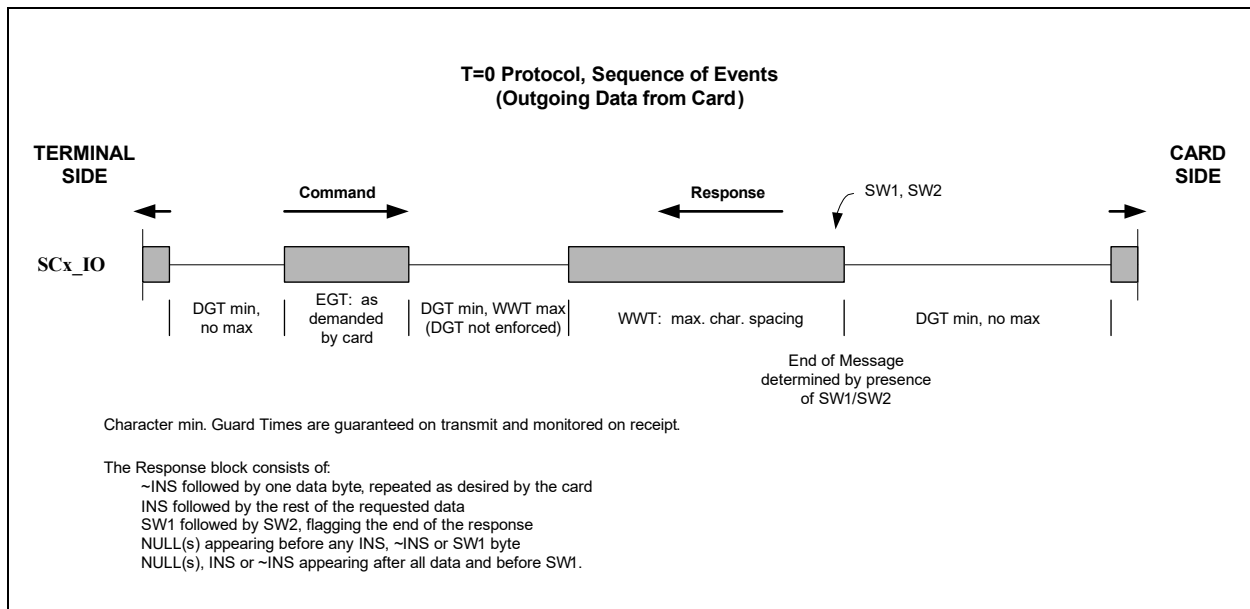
T=0 Protocol, Sequence of Events
(Outgoing Data from Card)

TERMINAL SIDE

CARD SIDE

Command

Response

SW1, SW2

SCx_IO

DGT min, no max

EGT: as demanded by card

DGT min, WWT max (DGT not enforced)

WWT: max. char. spacing

DGT min, no max

End of Message determined by presence of SW1/SW2

Character min. Guard Times are guaranteed on transmit and monitored on receipt.

The Response block consists of:
~INS followed by one data byte, repeated as desired by the card
INS followed by the rest of the requested data
SW1 followed by SW2, flagging the end of the response
NULL(s) appearing before any INS, ~INS or SW1 byte
NULL(s), INS or ~INS appearing after all data and before SW1.